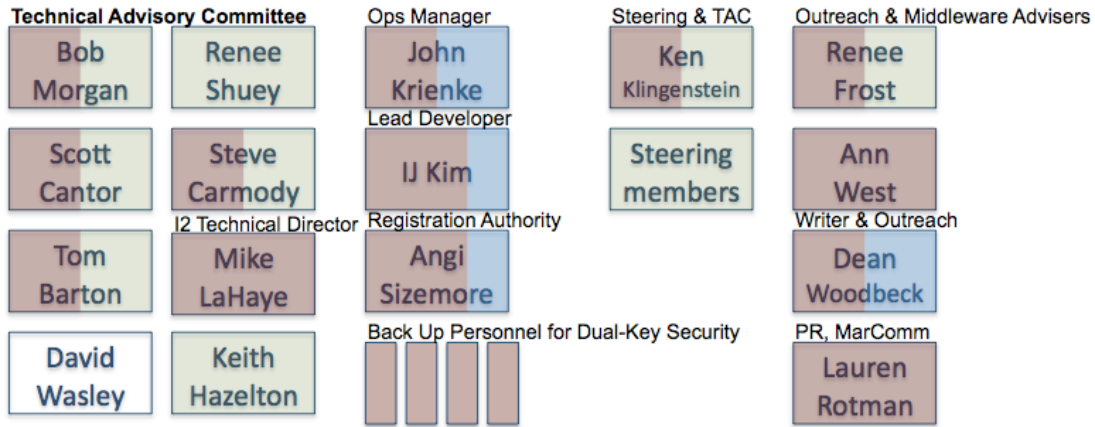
Technical Advisory Committee

Bob Morgan

Renee Shuey

Scott Cantor

Steve Carmody

I2 Technical Director

Tom Barton

Mike LaHaye

David Wasley

Keith Hazelton

Ops Manager

John Krienke

Lead Developer

IJ Kim

Registration Authority

Angi Sizemore

Back Up Personnel for Dual-Key Security

Steering & TAC

Ken Klingenstein

Steering members

Outreach & Middleware Advisers

Renee Frost

Ann West

Writer & Outreach

Dean Woodbeck

PR, MarComm

Lauren Rotman